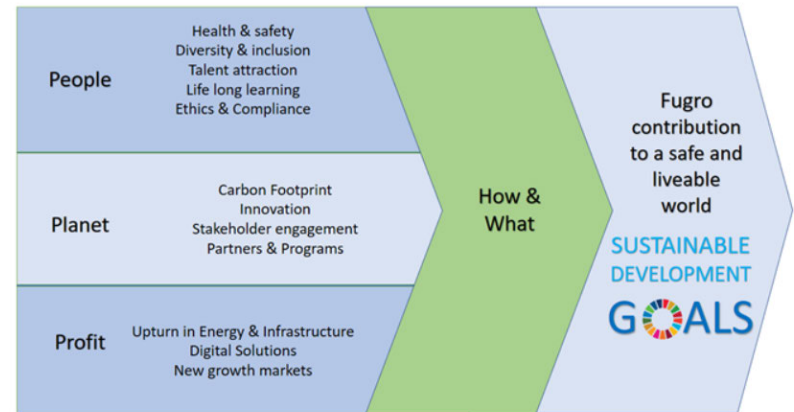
People

Health & safety
Diversity & inclusion
Talent attraction
Life long learning
Ethics & Compliance

Planet

Carbon Footprint
Innovation
Stakeholder engagement
Partners & Programs

Profit

Upturn in Energy & Infrastructure
Digital Solutions
New growth markets

How & What

Fugro contribution to a safe and liveable world

SUSTAINABLE DEVELOPMENT GOALS